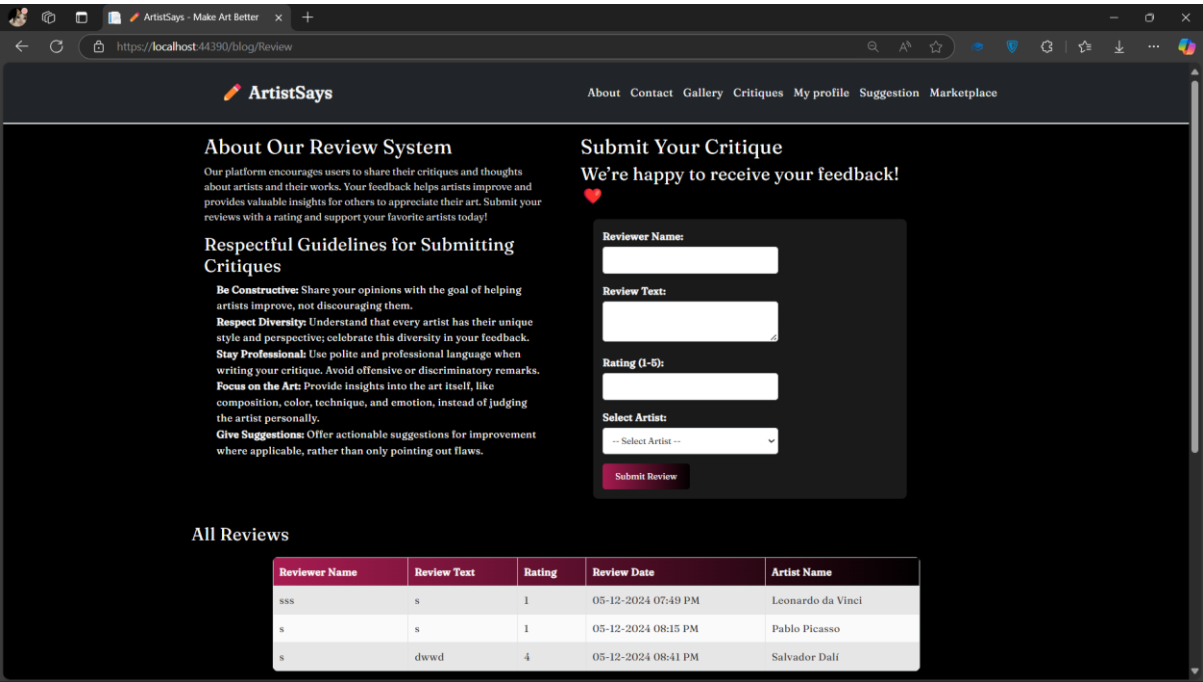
ArtistSays - Make Art Better ×

https://localhost:44390/blog/Review

ArtistSays

About Contact Gallery Critiques My profile Suggestion Marketplace

About Our Review System

Our platform encourages users to share their critiques and thoughts about artists and their works. Your feedback helps artists improve and provides valuable insights for others to appreciate their art. Submit your reviews with a rating and support your favorite artists today!

Respectful Guidelines for Submitting Critiques

Be Constructive: Share your opinions with the goal of helping artists improve, not discouraging them.
Respect Diversity: Understand that every artist has their unique style and perspective; celebrate this diversity in your feedback.
Stay Professional: Use polite and professional language when writing your critique. Avoid offensive or discriminatory remarks.
Focus on the Art: Provide insights into the art itself, like composition, color, technique, and emotion, instead of judging the artist personally.
Give Suggestions: Offer actionable suggestions for improvement where applicable, rather than only pointing out flaws.

Submit Your Critique

We're happy to receive your feedback! ❤️

Reviewer Name:

Review Text:

Rating (1-5):

Select Artist:

-- Select Artist --

Submit Review

All Reviews

| Reviewer Name | Review Text | Rating | Review Date | Artist Name |
|---|---|---|---|---|
| sss | s | 1 | 05-12-2024 07:49 PM | Leonardo da Vinci |
| s | s | 1 | 05-12-2024 08:15 PM | Pablo Picasso |
| s | dwwd | 4 | 05-12-2024 08:41 PM | Salvador Dalí |